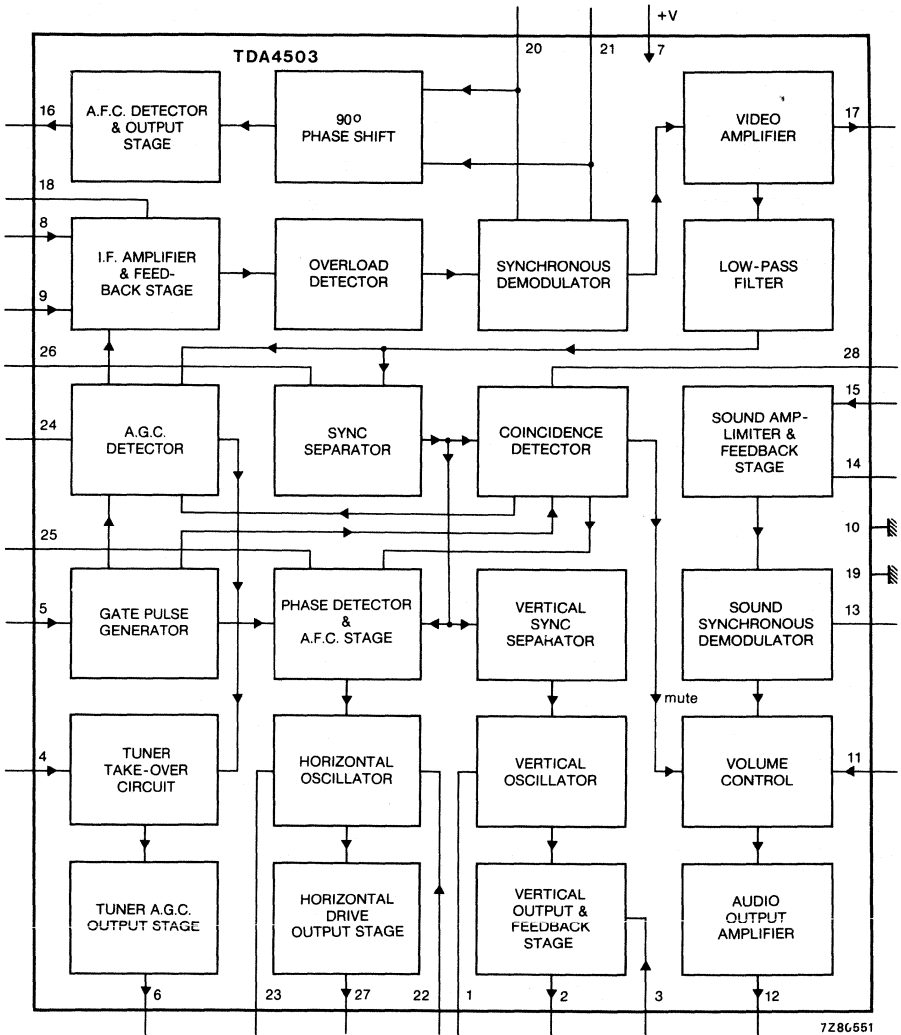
TDA4503

20

21

+V

7

16

A.F.C. DETECTOR & OUTPUT STAGE

90° PHASE SHIFT

VIDEO AMPLIFIER

17

18

8

I.F. AMPLIFIER & FEEDBACK STAGE

OVERLOAD DETECTOR

SYNCHRONOUS DEMODULATOR

LOW-PASS FILTER

9

26

28

15

24

A.G.C. DETECTOR

SYNC SEPARATOR

COINCIDENCE DETECTOR

SOUND AMPLIMITER & FEEDBACK STAGE

14

10

25

19

5

GATE PULSE GENERATOR

PHASE DETECTOR & A.F.C. STAGE

VERTICAL SYNC SEPARATOR

SOUND SYNCHRONOUS DEMODULATOR

13

mute

4

TUNER TAKE-OVER CIRCUIT

HORIZONTAL OSCILLATOR

VERTICAL OSCILLATOR

VOLUME CONTROL

11

TUNER A.G.C. OUTPUT STAGE

HORIZONTAL DRIVE OUTPUT STAGE

VERTICAL OUTPUT & FEEDBACK STAGE

AUDIO OUTPUT AMPLIFIER

6

23

27

22

1

2

3

12

7Z80551